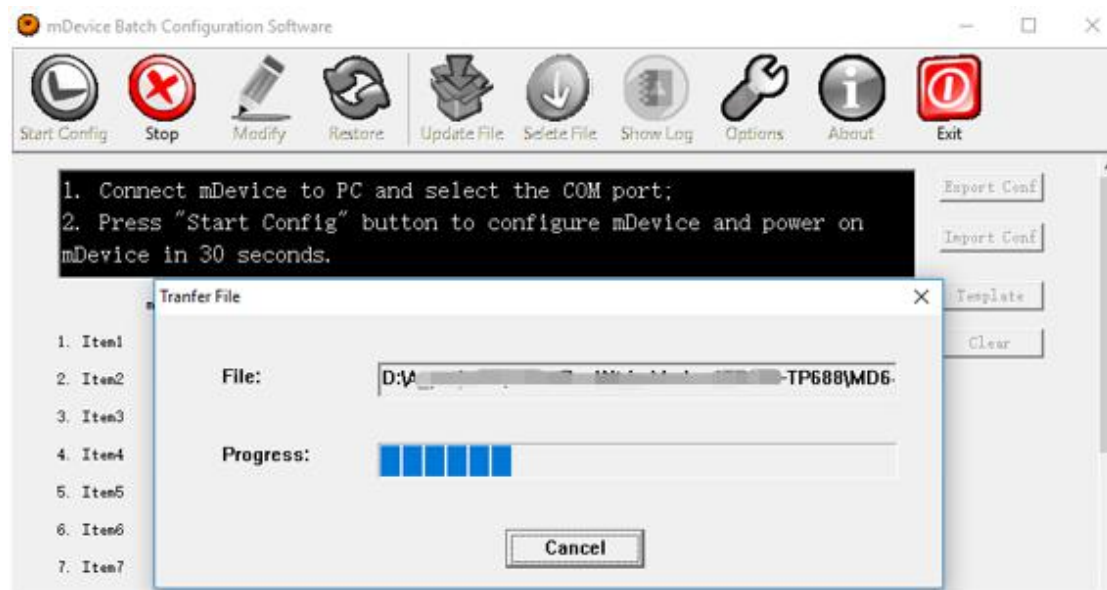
mDevice Batch Configuration Software

Start Config Stop Modify Restore Update File Selete File Show Log Options About Exit

1. Connect mDevice to PC and select the COM port;
2. Press "Start Config" button to configure mDevice and power on mDevice in 30 seconds.

Export Conf
Import Conf
Template
Clear

1. Item1
2. Item2
3. Item3
4. Item4
5. Item5
6. Item6
7. Item7

Tranfer File

File: D:\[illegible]-TP688\MD6-

Progress:

Cancel